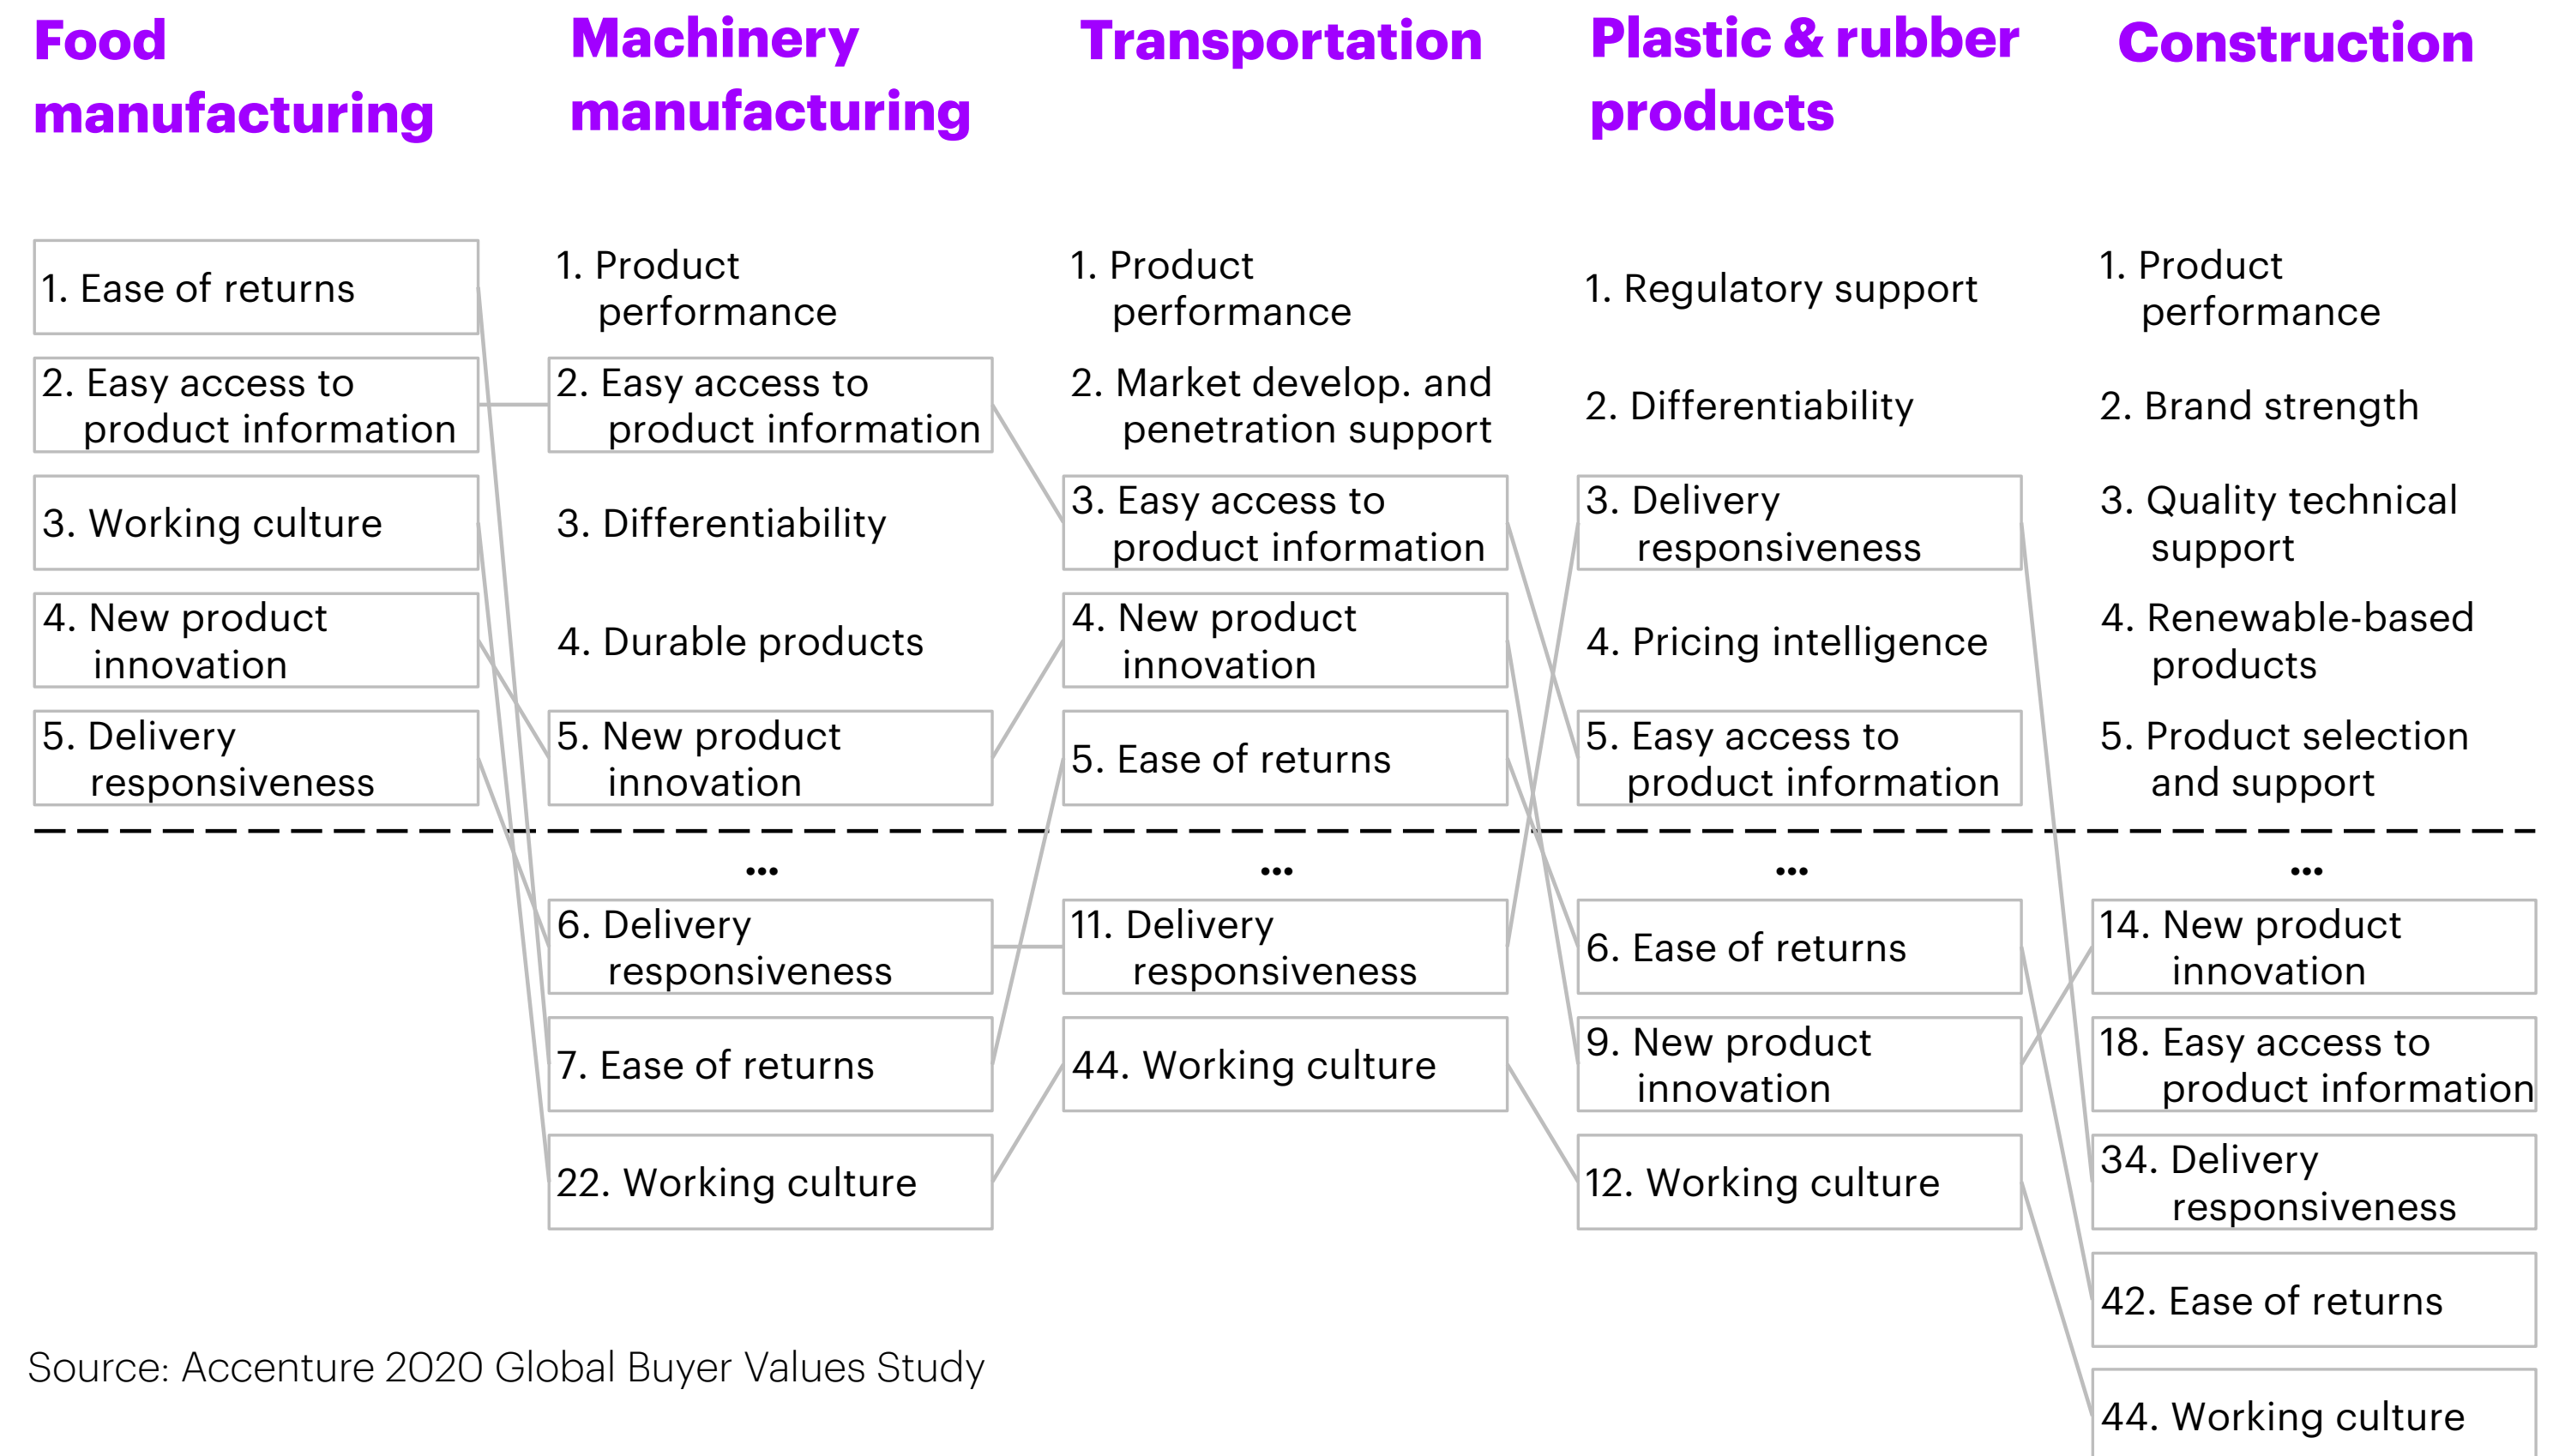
Food manufacturing

1. Ease of returns
2. Easy access to product information
3. Working culture
4. New product innovation
5. Delivery responsiveness

Machinery manufacturing

1. Product performance
2. Easy access to product information
3. Differentiability
4. Durable products
5. New product innovation
...
6. Delivery responsiveness
7. Ease of returns
22. Working culture

Transportation

1. Product performance
2. Market develop. and penetration support
3. Easy access to product information
4. New product innovation
5. Ease of returns
...
11. Delivery responsiveness
44. Working culture

Plastic & rubber products

1. Regulatory support
2. Differentiability
3. Delivery responsiveness
4. Pricing intelligence
5. Easy access to product information
...
6. Ease of returns
9. New product innovation
12. Working culture

Construction

1. Product performance
2. Brand strength
3. Quality technical support
4. Renewable-based products
5. Product selection and support
...
14. New product innovation
18. Easy access to product information
34. Delivery responsiveness
42. Ease of returns
44. Working culture

Source: Accenture 2020 Global Buyer Values Study